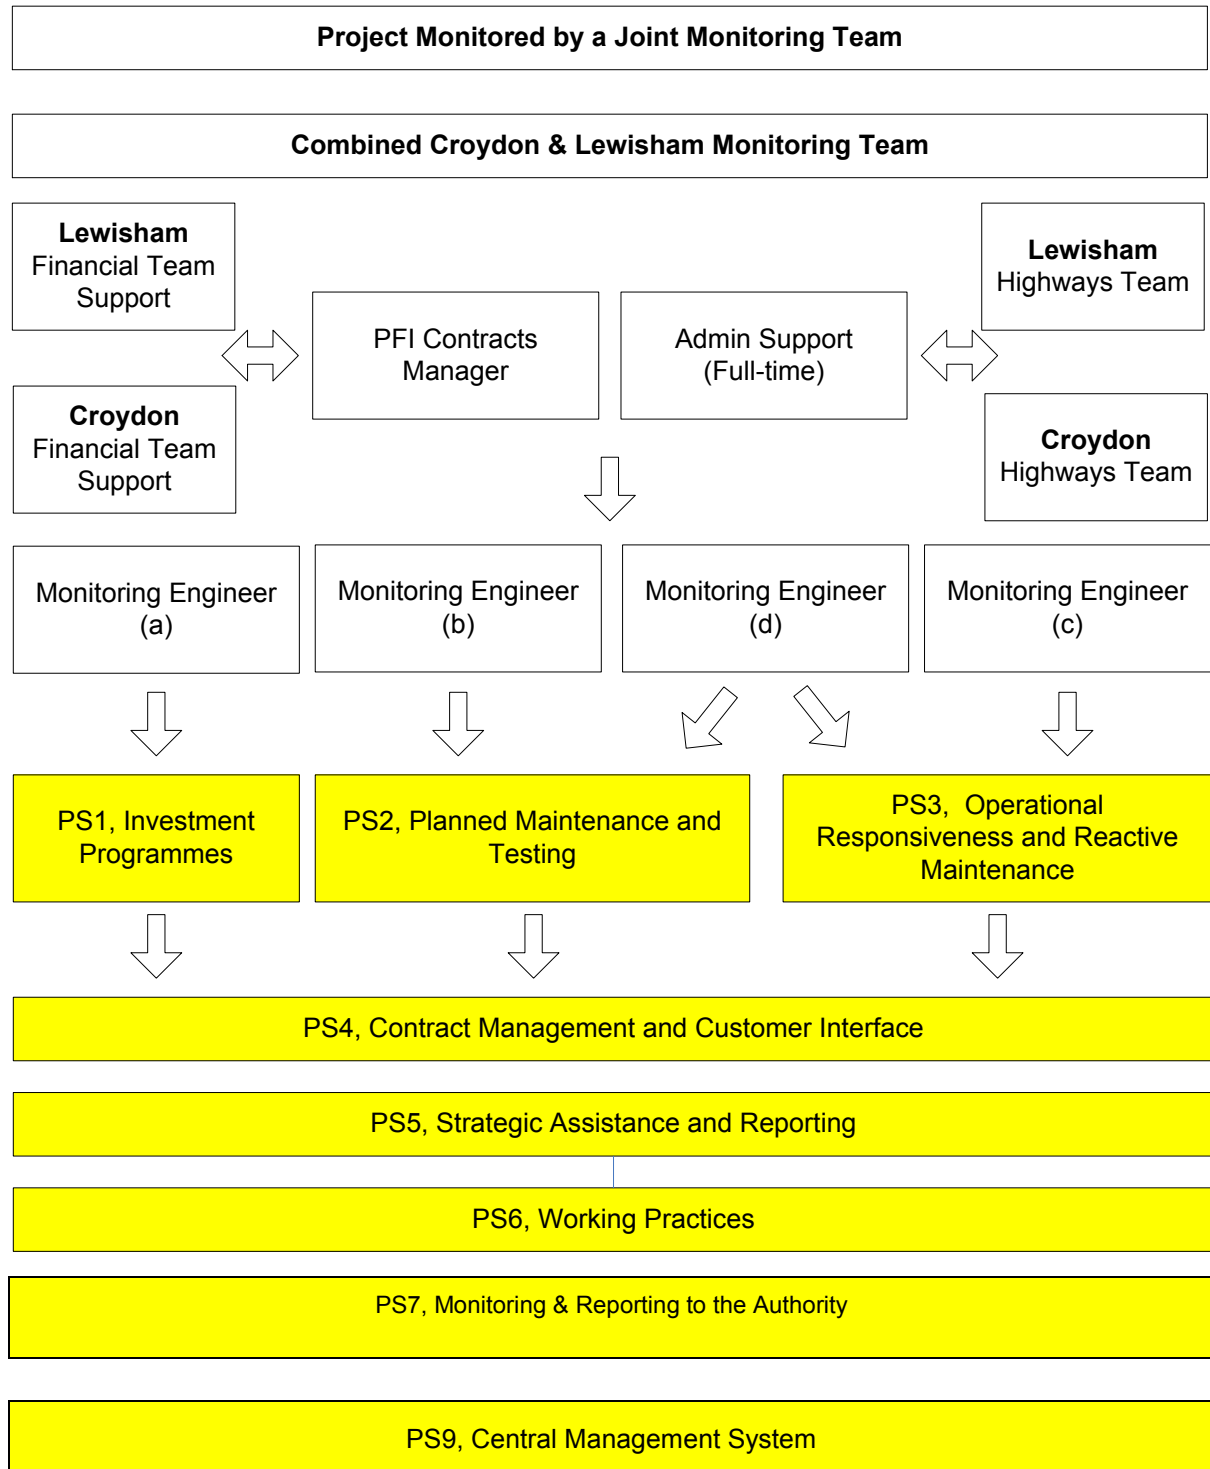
Project Monitored by a Joint Monitoring Team

Combined Croydon & Lewisham Monitoring Team

Lewisham
Financial Team Support

Croydon
Financial Team Support

PFI Contracts Manager

Admin Support (Full-time)

Lewisham
Highways Team

Croydon
Highways Team

Monitoring Engineer (a)

Monitoring Engineer (b)

Monitoring Engineer (d)

Monitoring Engineer (c)

PS1, Investment Programmes

PS2, Planned Maintenance and Testing

PS3, Operational Responsiveness and Reactive Maintenance

PS4, Contract Management and Customer Interface

PS5, Strategic Assistance and Reporting

PS6, Working Practices

PS7, Monitoring & Reporting to the Authority

PS9, Central Management System